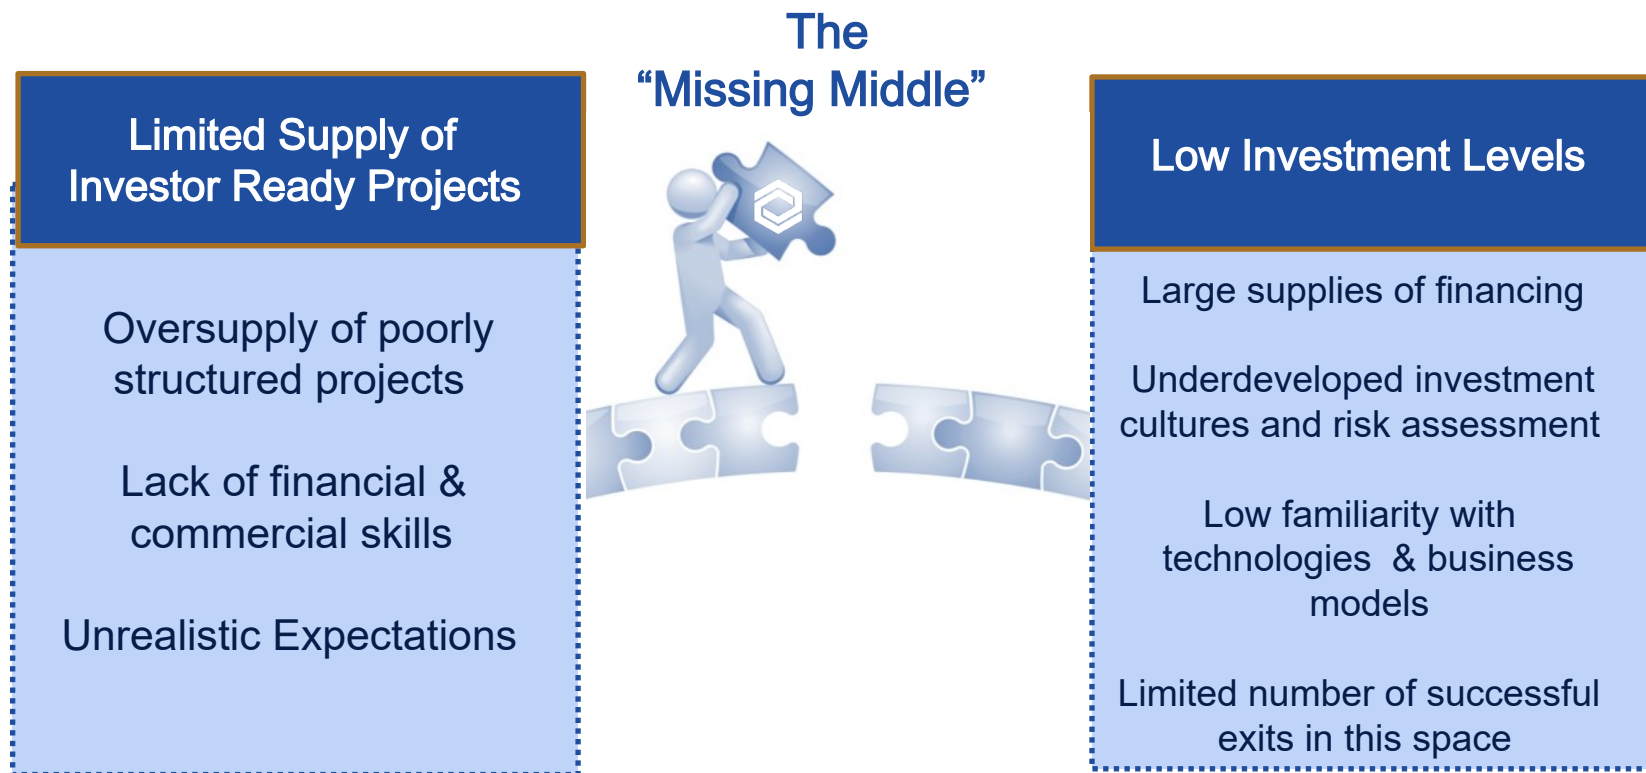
The
“Missing Middle”

Limited Supply of Investor Ready Projects

Oversupply of poorly structured projects

Lack of financial & commercial skills

Unrealistic Expectations

Low Investment Levels

Large supplies of financing

Underdeveloped investment cultures and risk assessment

Low familiarity with technologies & business models

Limited number of successful exits in this space